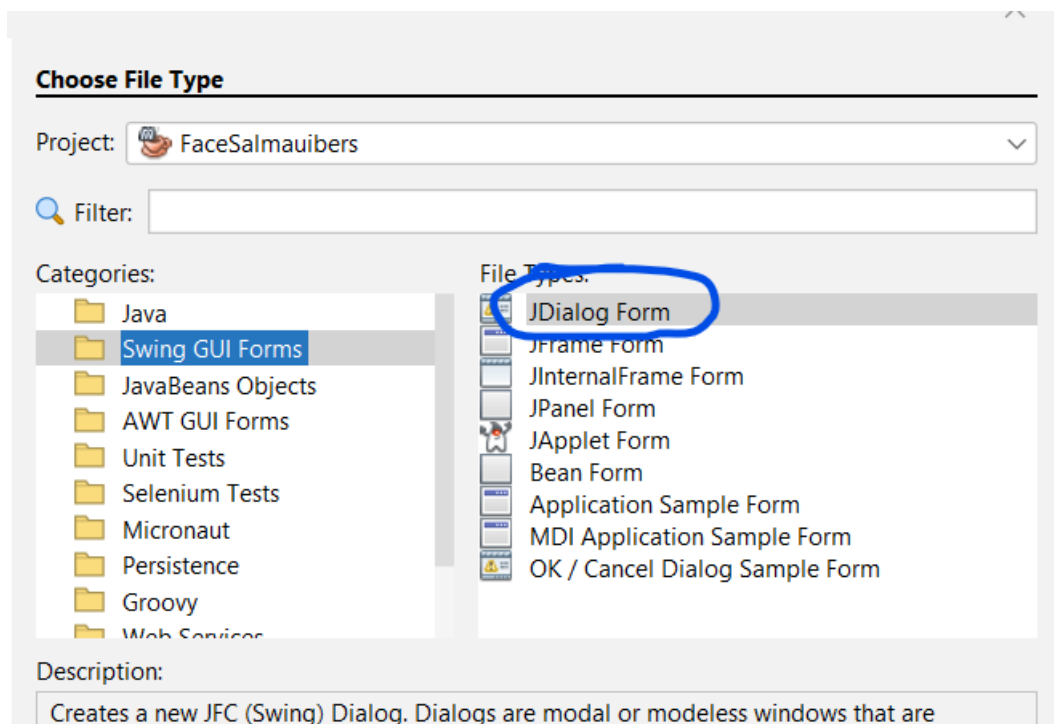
Choose File Type

Project: FaceSalmauibers

Filter:

Categories:
Java
Swing GUI Forms
JavaBeans Objects
AWT GUI Forms
Unit Tests
Selenium Tests
Micronaut
Persistence
Groovy
Web Services

File Types:
JDialog Form
JFrame Form
JInternalFrame Form
JPanel Form
JApplet Form
Bean Form
Application Sample Form
MDI Application Sample Form
OK / Cancel Dialog Sample Form

Description:
Creates a new JFC (Swing) Dialog. Dialogs are modal or modeless windows that are